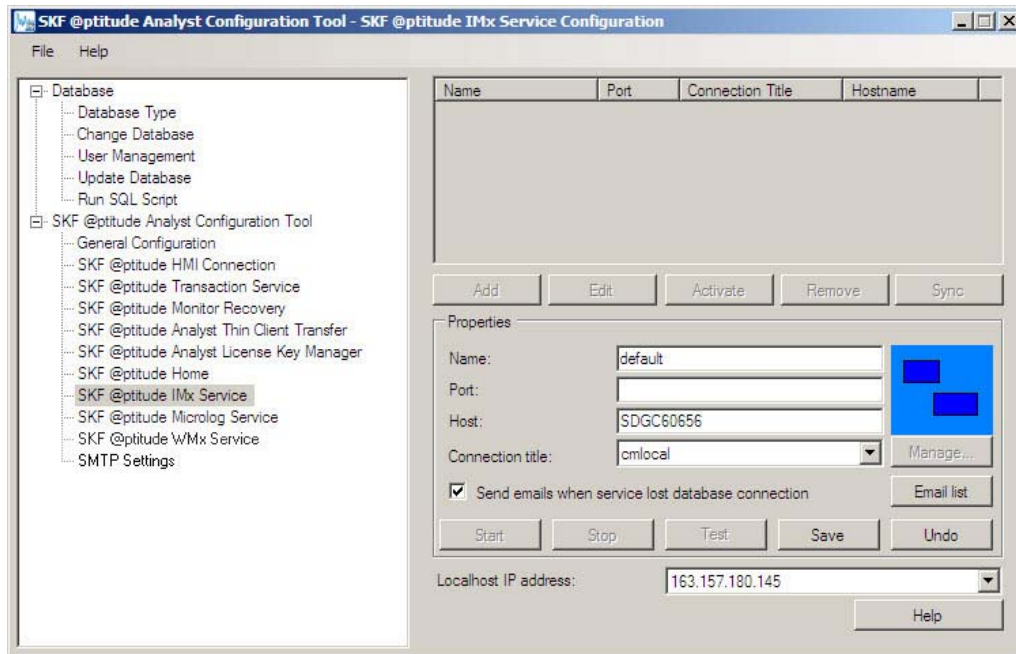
SKF @ptitude Analyst Configuration Tool - SKF @ptitude IMx Service Configuration

File Help

Database
Database Type
Change Database
User Management
Update Database
Run SQL Script
SKF @ptitude Analyst Configuration Tool
General Configuration
SKF @ptitude HMI Connection
SKF @ptitude Transaction Service
SKF @ptitude Monitor Recovery
SKF @ptitude Analyst Thin Client Transfer
SKF @ptitude Analyst License Key Manager
SKF @ptitude Home
SKF @ptitude IMx Service
SKF @ptitude Microlog Service
SKF @ptitude WMx Service
SMTP Settings

| Name | Port | Connection Title | Hostname |
|---|---|---|---|

Add Edit Activate Remove Sync

Properties
Name: default
Port:
Host: SDGC60656
Connection title: cmlocal
Manage...
Send emails when service lost database connection
Email list
Start Stop Test Save Undo

Localhost IP address: 163.157.180.145

Help